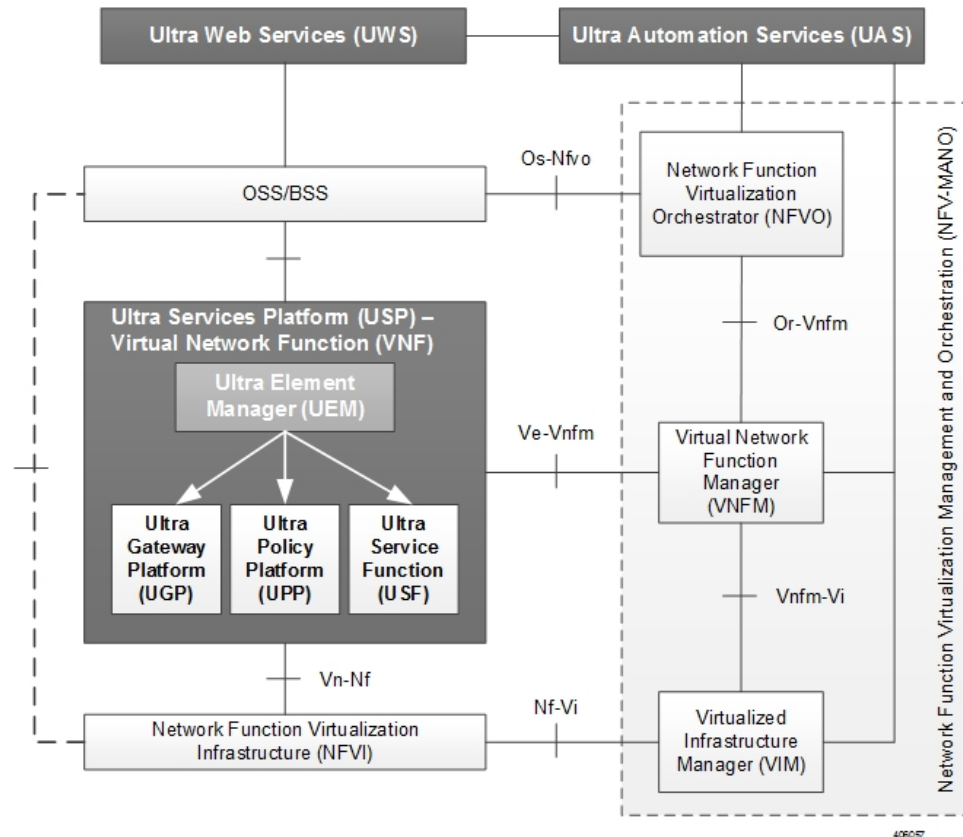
Ultra Web Services (UWS)

Ultra Automation Services (UAS)

OSS/BSS

Os-Nfvo

Network Function Virtualization Orchestrator (NFVO)

Network Function Virtualization Management and Orchestration (NFV-MANO)

Ultra Services Platform (USP) – Virtual Network Function (VNF)

Ultra Element Manager (UEM)

Or-Vnfm

Ve-Vnfm

Virtual Network Function Manager (VNFM)

Ultra Gateway Platform (UGP)

Ultra Policy Platform (UPP)

Ultra Service Function (USF)

Vnfm-Vi

Vn-Nf

Nf-Vi

Network Function Virtualization Infrastructure (NFVI)

Virtualized Infrastructure Manager (VIM)

409057